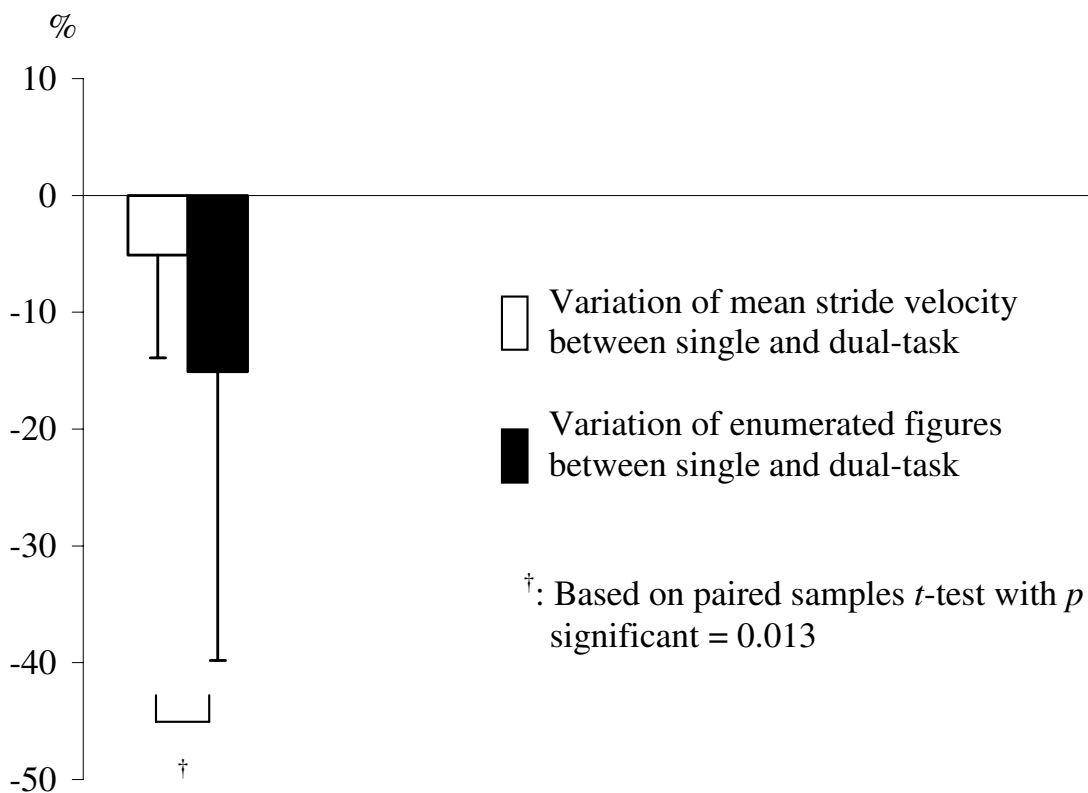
%

10

0

-10

-20

-30

-40

-50

†

Variation of mean stride velocity between single and dual-task

Variation of enumerated figures between single and dual-task

$^{\dagger}$: Based on paired samples *t*-test with *p* significant = 0.013